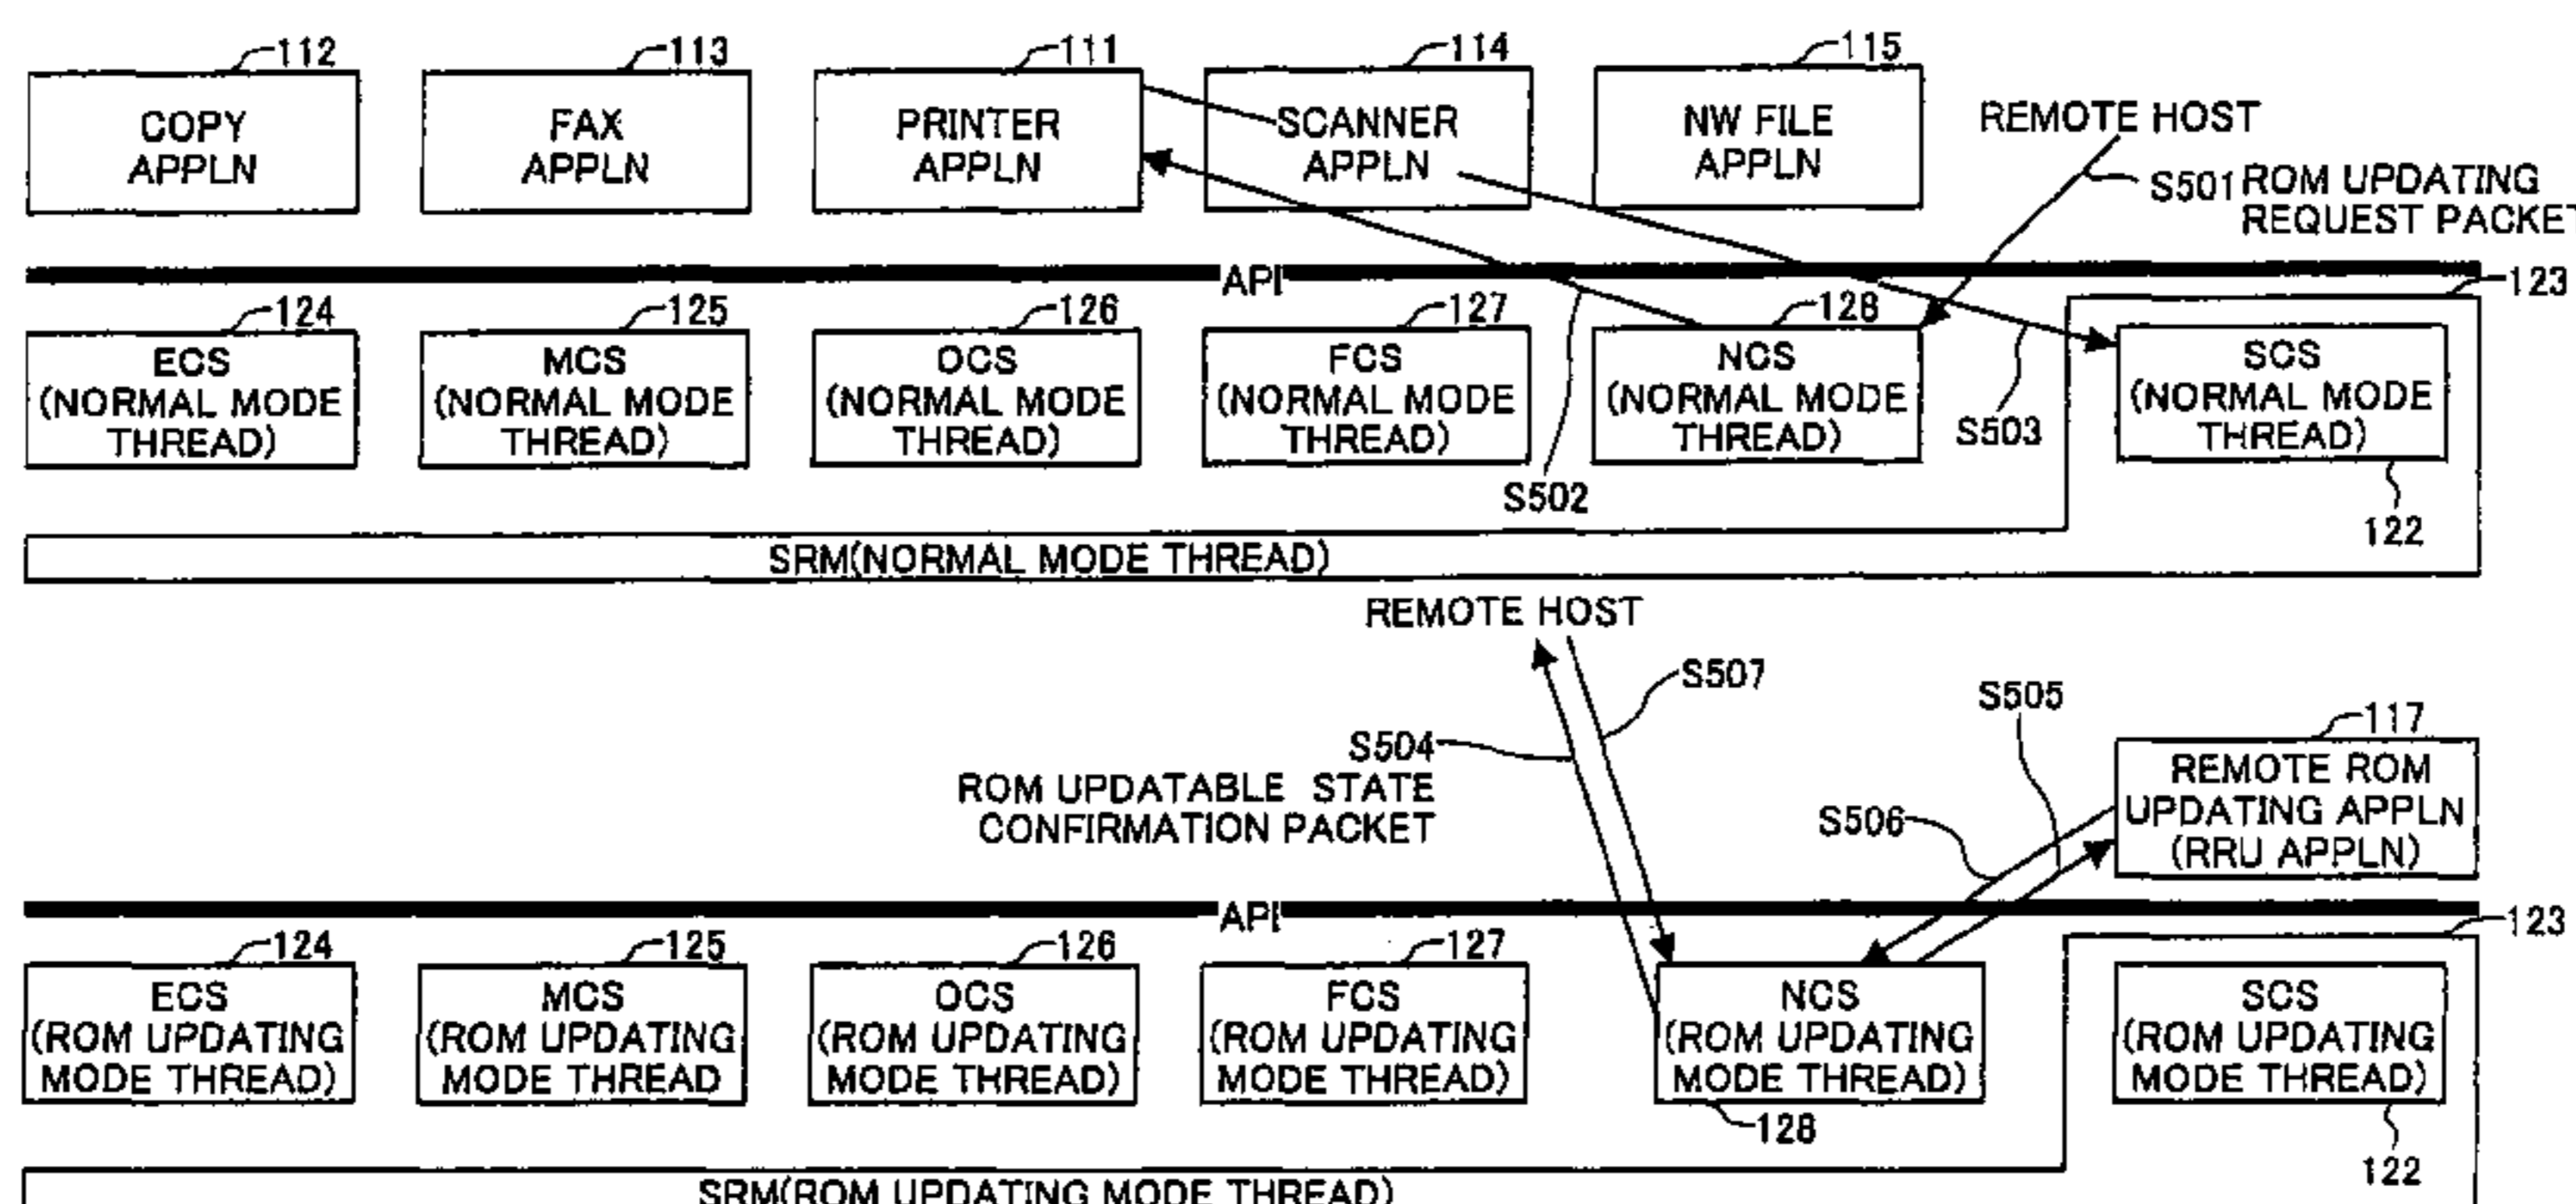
112
COPY APPLN

113
FAX APPLN

111
PRINTER APPLN

114
SCANNER APPLN

115
NW FILE APPLN

REMOTE HOST

S501 ROM UPDATING REQUEST PACKET

API

123

124
ECS (NORMAL MODE THREAD)

125
MCS (NORMAL MODE THREAD)

126
OCS (NORMAL MODE THREAD)

127
FCS (NORMAL MODE THREAD)

128
NCS (NORMAL MODE THREAD)

S503

SCS (NORMAL MODE THREAD)

S502

122

SRM(NORMAL MODE THREAD)

REMOTE HOST

S507

S505

117

S504

ROM UPDATABLE STATE CONFIRMATION PACKET

S506

REMOTE ROM UPDATING APPLN (RRU APPLN)

API

123

124
ECS (ROM UPDATING MODE THREAD)

125
MCS (ROM UPDATING MODE THREAD

126
OCS (ROM UPDATING MODE THREAD)

127
FCS (ROM UPDATING MODE THREAD)

NCS (ROM UPDATING MODE THREAD)
128

SCS (ROM UPDATING MODE THREAD)

122

SRM(ROM UPDATING MODE THREAD)